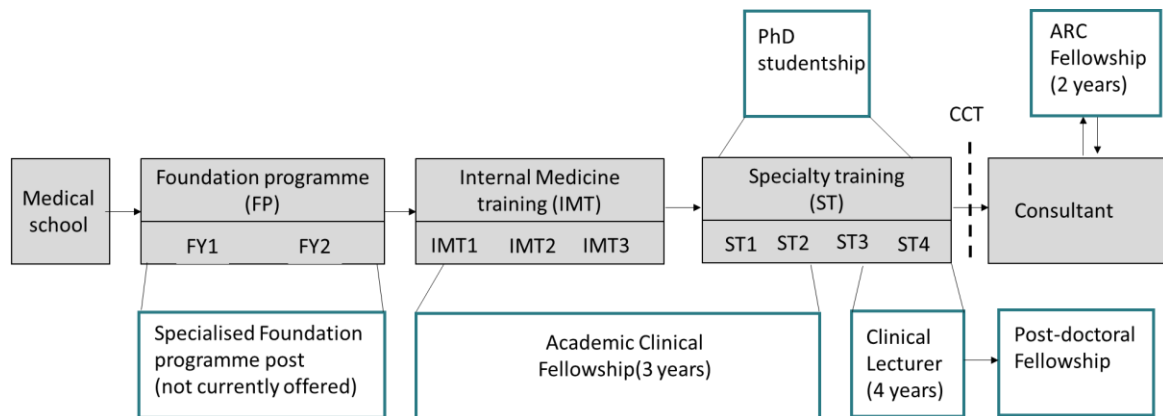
PhD studentship

ARC Fellowship (2 years)

CCT

Medical school

Foundation programme (FP)

FY1 FY2

Internal Medicine training (IMT)

IMT1 IMT2 IMT3

Specialty training (ST)

ST1 ST2 ST3 ST4

Consultant

Specialised Foundation programme post (not currently offered)

Academic Clinical Fellowship(3 years)

Clinical Lecturer (4 years)

Post-doctoral Fellowship